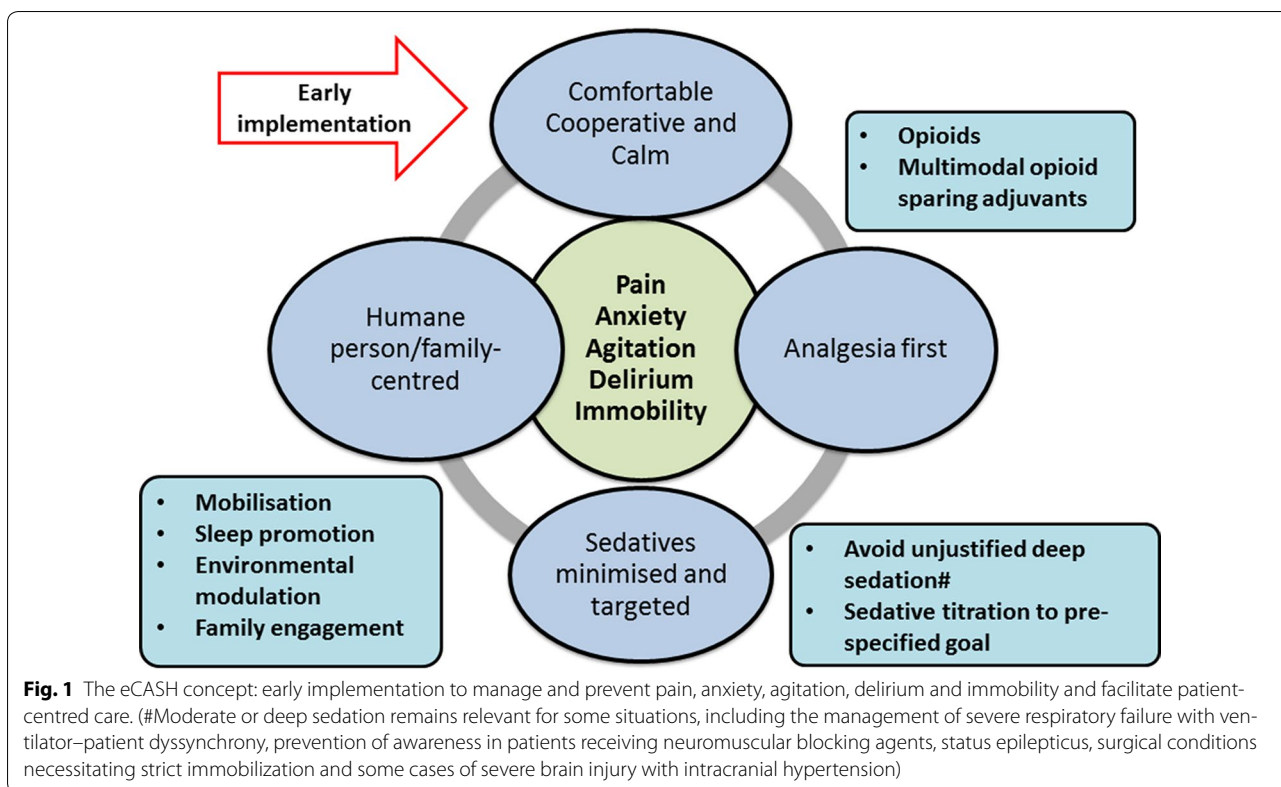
Early implementation

Comfortable Cooperative and Calm

- Opioids
- Multimodal opioid sparing adjuvants

Humane person/family-centred

Pain
Anxiety
Agitation
Delirium
Immobility

Analgesia first

- Mobilisation
- Sleep promotion
- Environmental modulation
- Family engagement

Sedatives minimised and targeted

- Avoid unjustified deep sedation#
- Sedative titration to pre-specified goal

**Fig. 1** The eCASH concept: early implementation to manage and prevent pain, anxiety, agitation, delirium and immobility and facilitate patient-centred care. (#Moderate or deep sedation remains relevant for some situations, including the management of severe respiratory failure with ventilator–patient dyssynchrony, prevention of awareness in patients receiving neuromuscular blocking agents, status epilepticus, surgical conditions necessitating strict immobilization and some cases of severe brain injury with intracranial hypertension)